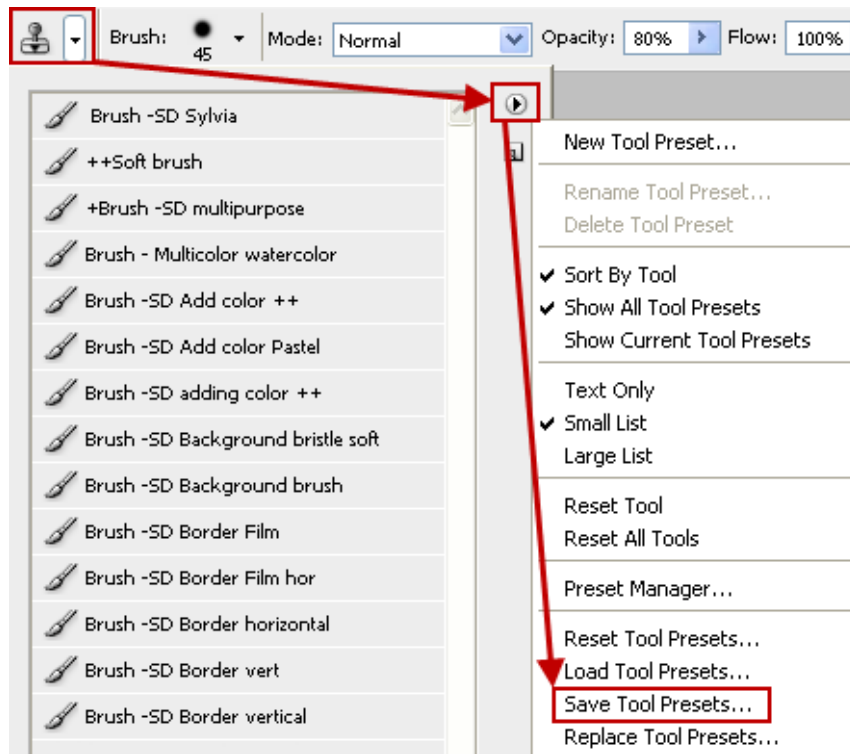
Brush: 45 Mode: Normal Opacity: 80% Flow: 100%

Brush -SD Sylvia
++Soft brush
+Brush -SD multipurpose
Brush - Multicolor watercolor
Brush -SD Add color ++
Brush -SD Add color Pastel
Brush -SD adding color ++
Brush -SD Background bristle soft
Brush -SD Background brush
Brush -SD Border Film
Brush -SD Border Film hor
Brush -SD Border horizontal
Brush -SD Border vert
Brush -SD Border vertical

New Tool Preset...
Rename Tool Preset...
Delete Tool Preset
✔ Sort By Tool
✔ Show All Tool Presets
Show Current Tool Presets
Text Only
✔ Small List
Large List
Reset Tool
Reset All Tools
Preset Manager...
Reset Tool Presets...
Load Tool Presets...
Save Tool Presets...
Replace Tool Presets...